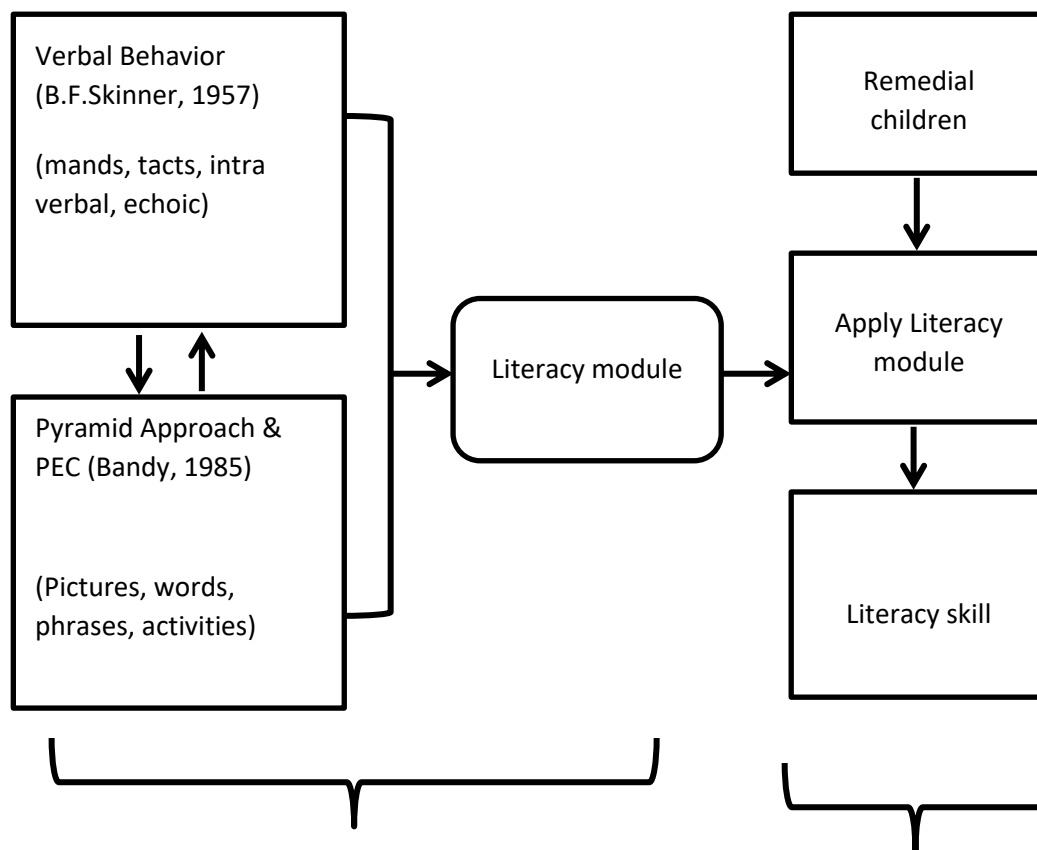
Verbal Behavior (B.F.Skinner, 1957)

(mands, tacts, intra verbal, echoic)

Pyramid Approach & PEC (Bandy, 1985)

(Pictures, words, phrases, activities)

Literacy module

Remedial children

Apply Literacy module

Literacy skill